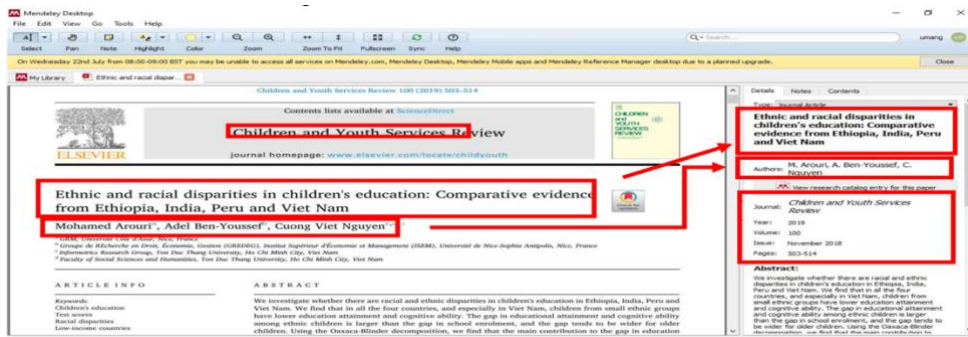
Mendeley Desktop

File Edit View Go Tools Help

Select Pan Note Highlight Color Zoom Zoom To Fit Fullscreen Sync Help

Search...

umang

On Wednesday 22nd July from 08:00-09:00 BST you may be unable to access all services on Mendeley.com, Mendeley Desktop, Mendeley Mobile apps and Mendeley Reference Manager desktop due to a planned upgrade.

Close

My Library

Ethnic and racial dispar...

Children and Youth Services Review 100 (2019) 503–514

Contents lists available at ScienceDirect

Children and Youth Services Review

journal homepage: www.elsevier.com/locate/childyouth

ELSEVIER

CHILDREN and YOUTH SERVICES REVIEW

Ethnic and racial disparities in children's education: Comparative evidence from Ethiopia, India, Peru and Viet Nam

Mohamed Arouri, Adel Ben-Youssef, Cuong Viet Nguyen

a GRM, Université Côte d'Azur, Nice, France
b Groupe de Recherche en Droit, Économie, Gestion (GREDEG), Institut Supérieur d'Économie et Management (ISEM), Université de Nice-Sophia Antipolis, Nice, France
c Informatics Research Group, Ton Duc Thang University, Ho Chi Minh City, Viet Nam
d Faculty of Social Sciences and Humanities, Ton Duc Thang University, Ho Chi Minh City, Viet Nam

ARTICLE INFO

Keywords:
Children's education
Test scores
Racial disparities
Low-income countries

ABSTRACT

We investigate whether there are racial and ethnic disparities in children's education in Ethiopia, India, Peru and Viet Nam. We find that in all the four countries, and especially in Viet Nam, children from small ethnic groups have lower education attainment and cognitive ability. The gap in educational attainment and cognitive ability among ethnic children is larger than the gap in school enrolment, and the gap tends to be wider for older children. Using the Oaxaca-Blinder decomposition, we find that the main contribution to the gap in education

Details Notes Contents

Type: Journal Article

Ethnic and racial disparities in children's education: Comparative evidence from Ethiopia, India, Peru and Viet Nam

Authors: M. Arouri, A. Ben-Youssef, C. Nguyen

View research catalog entry for this paper

Journal: Children and Youth Services Review

Year: 2019

Volume: 100

Issue: November 2018

Pages: 503-514

Abstract:

We investigate whether there are racial and ethnic disparities in children's education in Ethiopia, India, Peru and Viet Nam. We find that in all the four countries, and especially in Viet Nam, children from small ethnic groups have lower education attainment and cognitive ability. The gap in educational attainment and cognitive ability among ethnic children is larger than the gap in school enrolment, and the gap tends to be wider for older children. Using the Oaxaca-Blinder decomposition, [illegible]